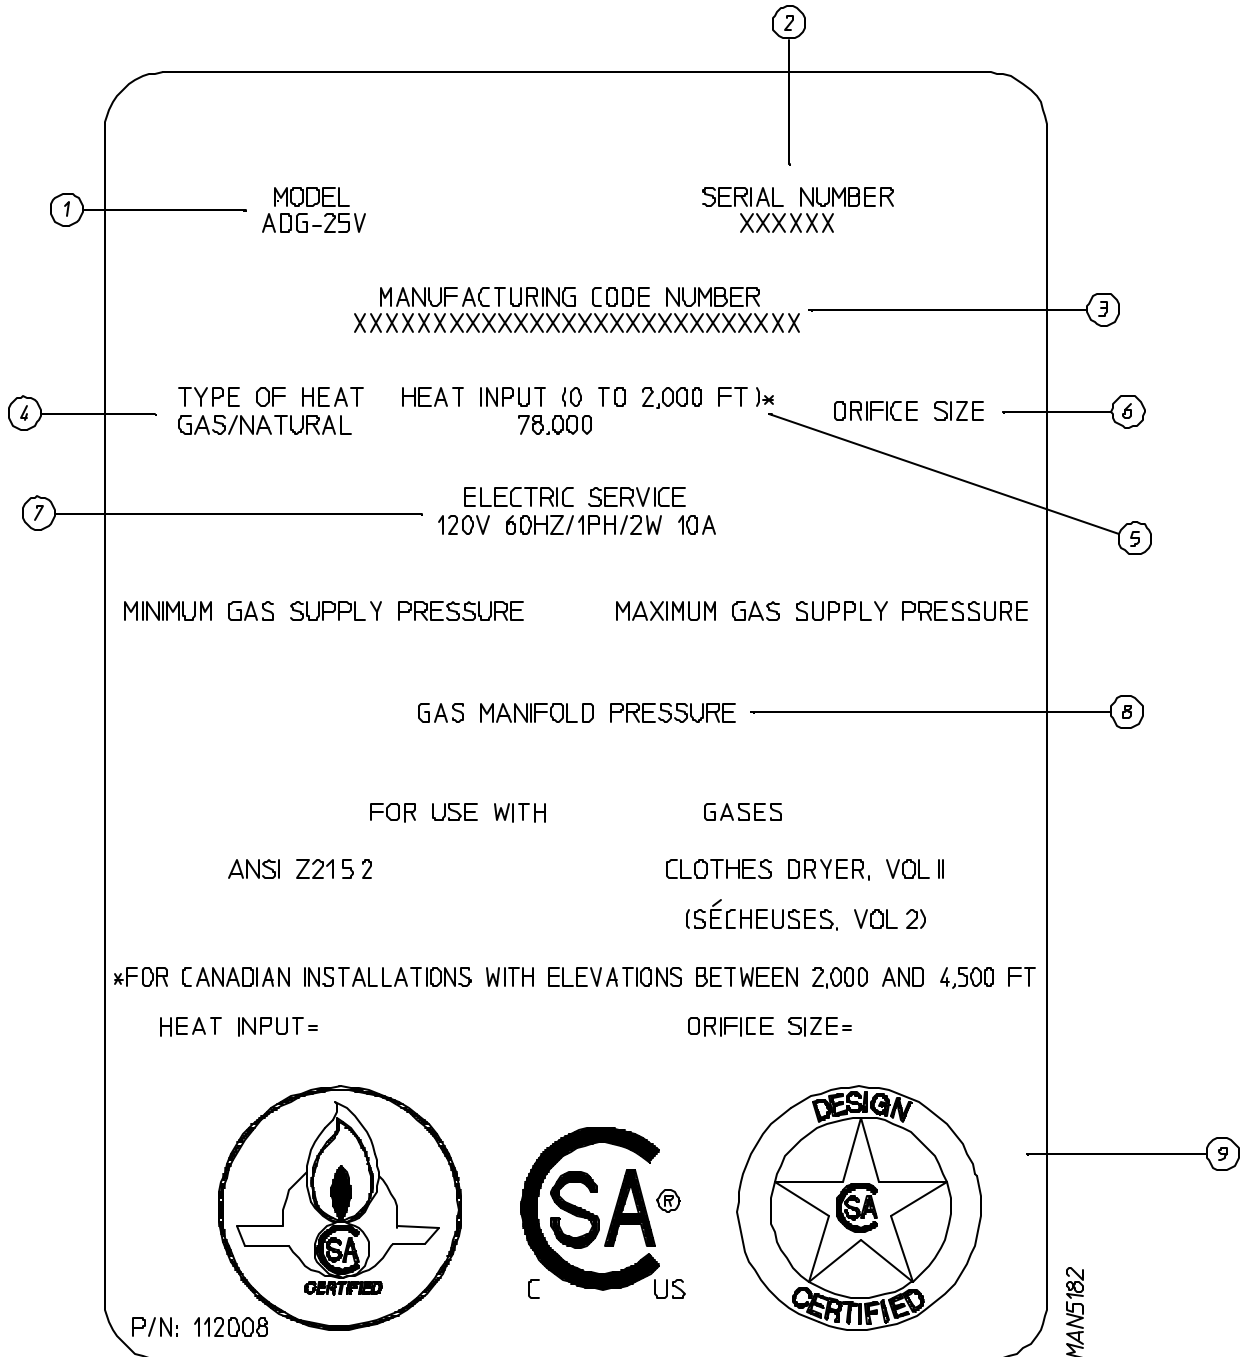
2

1 MODEL
ADG-25V

SERIAL NUMBER
XXXXXX

MANUFACTURING CODE NUMBER
XXXXXXXXXXXXXXXXXXXXXXXXXXX 3

4 TYPE OF HEAT
GAS/NATURAL

HEAT INPUT (0 TO 2,000 FT)*
78,000

ORIFICE SIZE 6

5

7 ELECTRIC SERVICE
120V 60HZ/1PH/2W 10A

MINIMUM GAS SUPPLY PRESSURE

MAXIMUM GAS SUPPLY PRESSURE

GAS MANIFOLD PRESSURE 8

FOR USE WITH GASES

ANSI Z21.5.2

CLOTHES DRYER, VOL.II
(SÉCHEUSES, VOL.2)

*FOR CANADIAN INSTALLATIONS WITH ELEVATIONS BETWEEN 2,000 AND 4,500 FT

HEAT INPUT=

ORIFICE SIZE=

SA
CERTIFIED

SA®
C US

DESIGN
SA
CERTIFIED

9

P/N: 112008

MAN5182